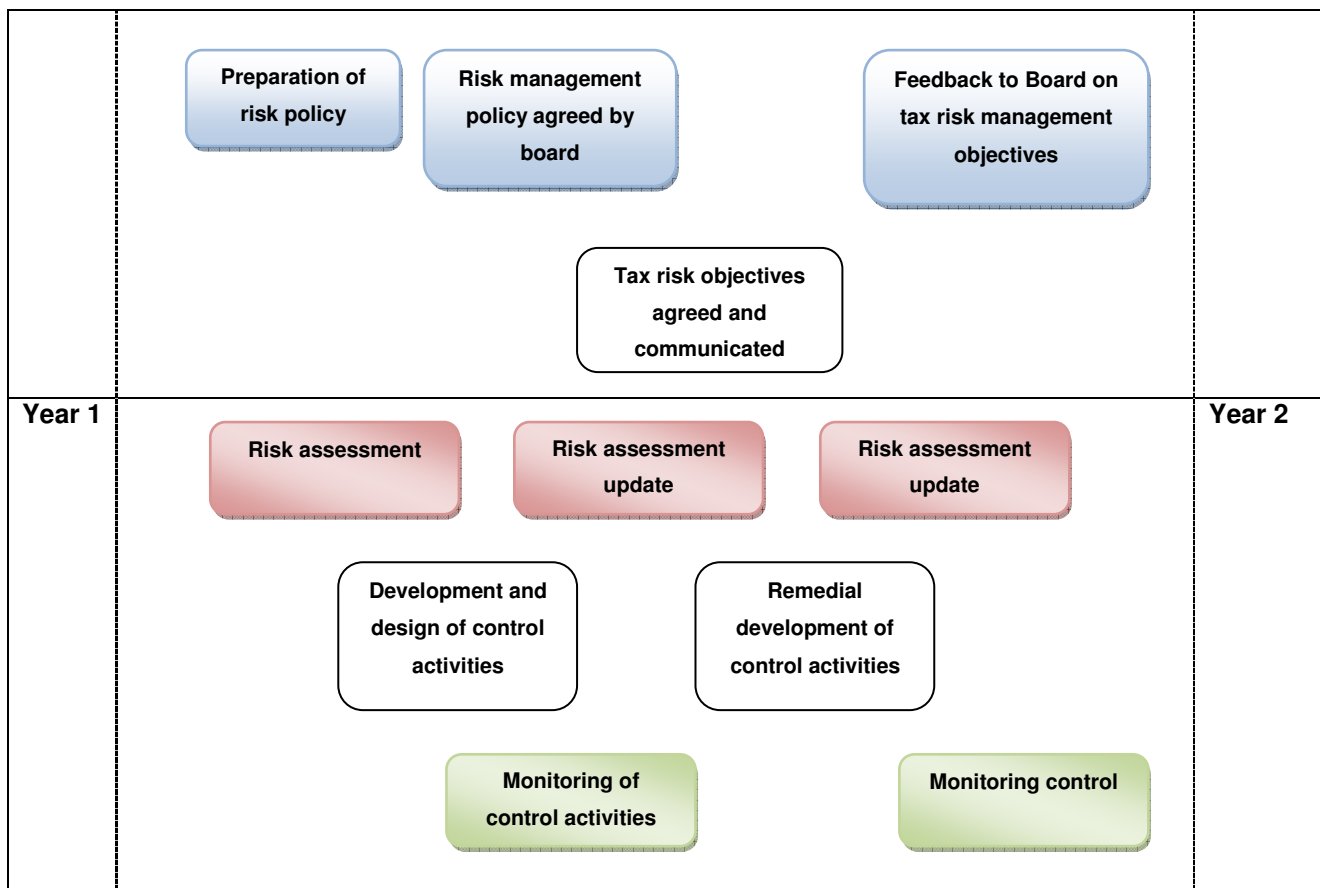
Preparation of risk policy

Risk management policy agreed by board

Feedback to Board on tax risk management objectives

Tax risk objectives agreed and communicated

Year 1

Risk assessment

Risk assessment update

Risk assessment update

Year 2

Development and design of control activities

Remedial development of control activities

Monitoring of control activities

Monitoring control